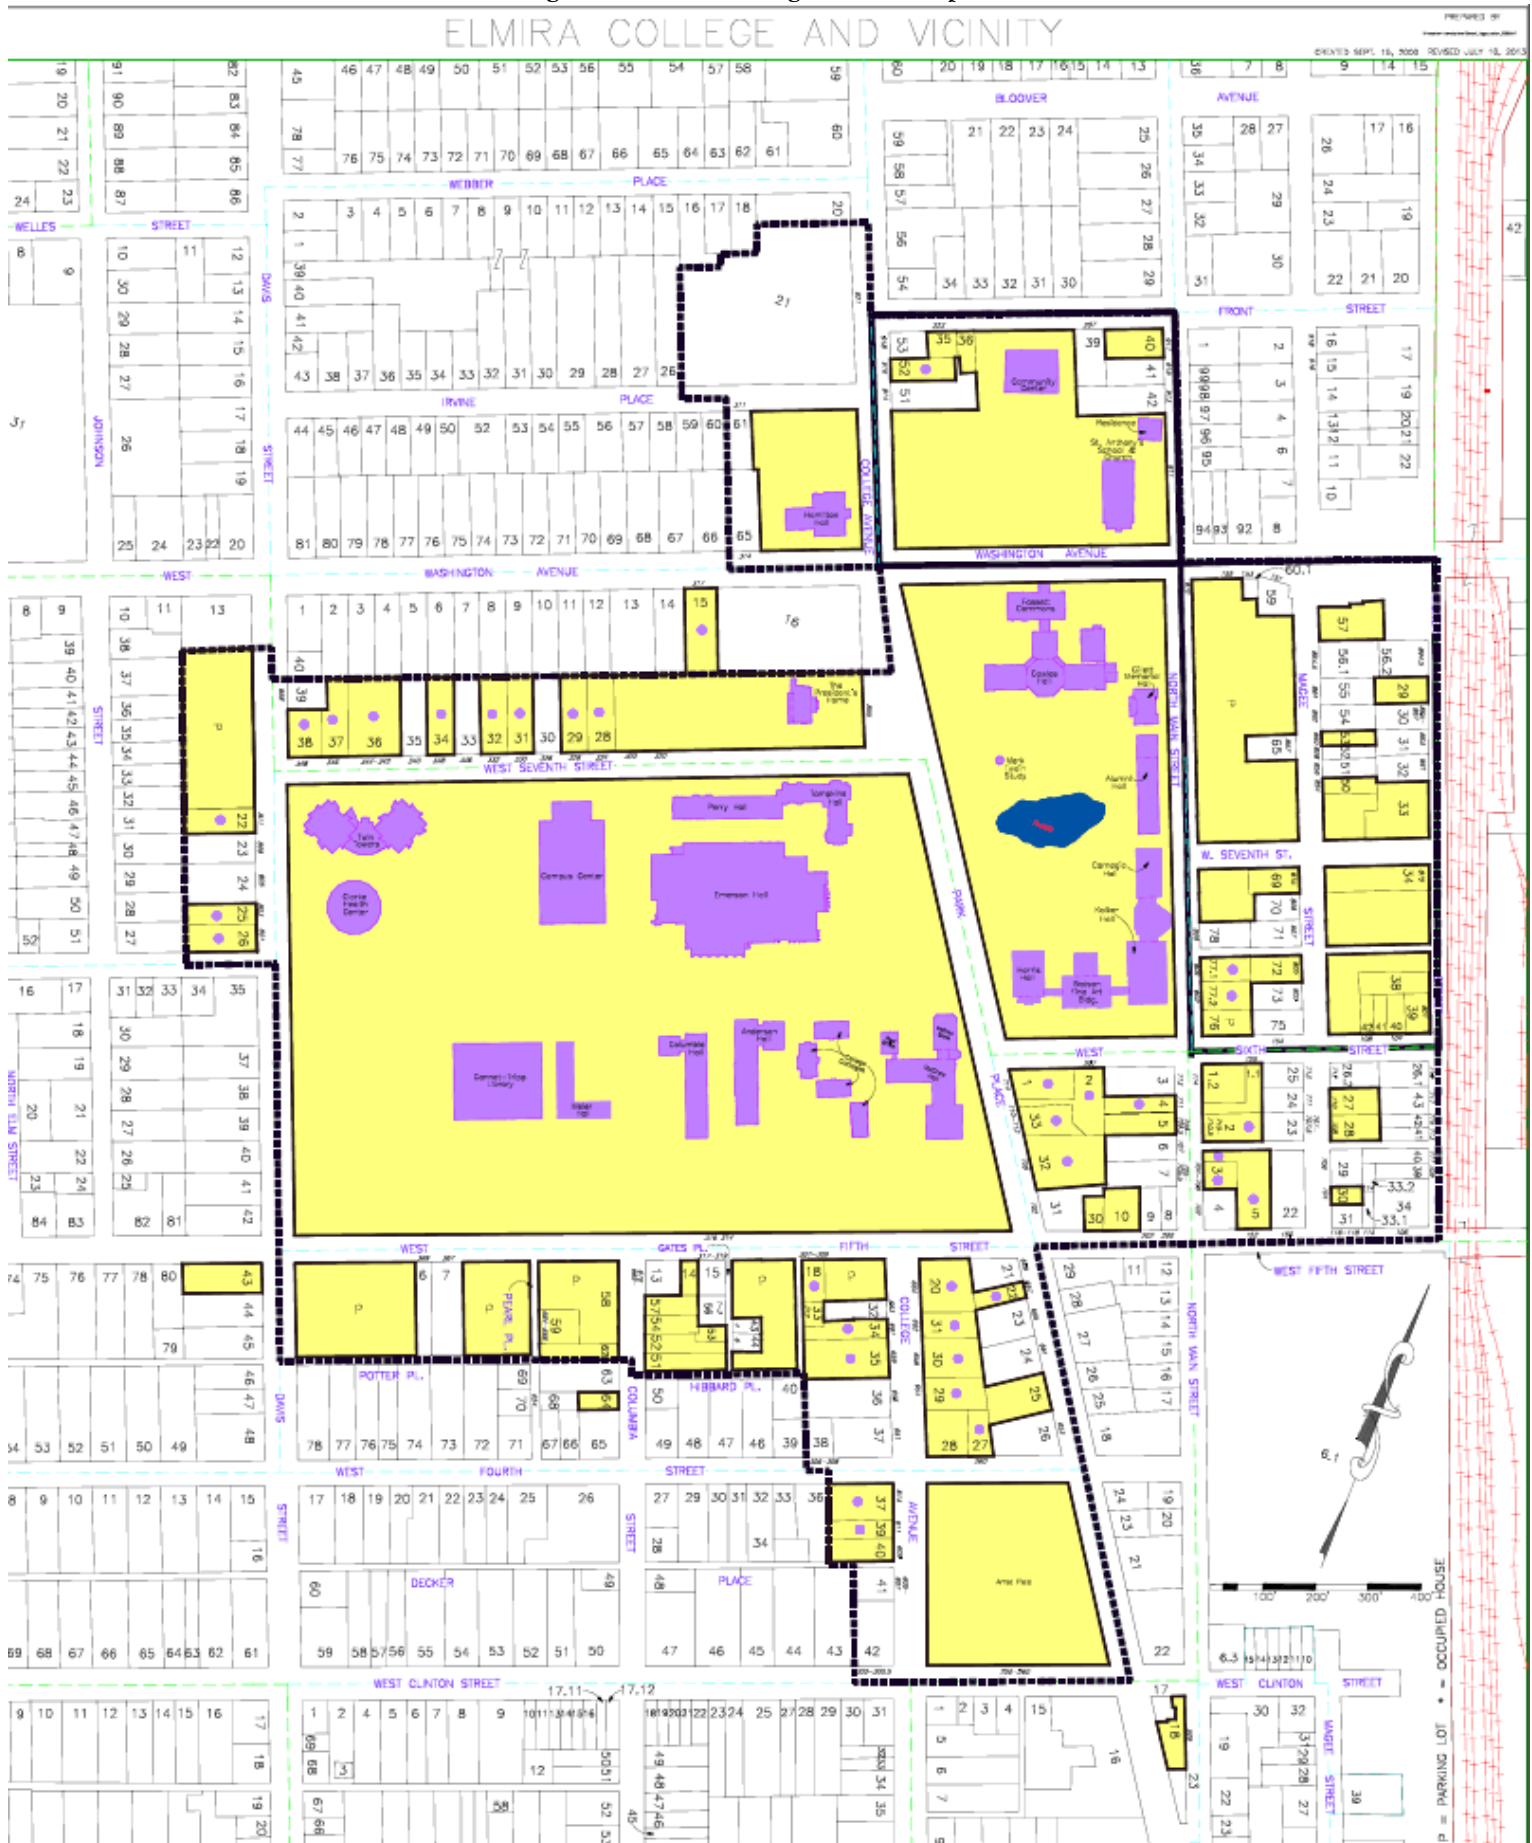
ELMIRA COLLEGE AND VICINITY

CREATED SEPT. 19, 2008 REVISED JULY 18, 2013

BLOOVER AVENUE
WEBBER PLACE
WELLES STREET
IRVINE PLACE
FRONT STREET
DAVIS STREET
JOHNSON
COLLEGE AVENUE
WASHINGTON AVENUE
WEST WASHINGTON AVENUE
Community Center
Residence
St. Anthony's School & Church
Hamilton Hall
Fassett Commons
Cowles Hall
Gillett Memorial Hall
Mark Twain Study
Alumni Hall
Carnegie Hall
Kellar Hall
Harris Hall
Beecher Fine Art Bldg.
The President's Home
WEST SEVENTH STREET
W. SEVENTH ST.
MAGEE STREET
NORTH MAIN STREET
PARK PLACE
Twin Towers
Clarke Health Center
Campus Center
Perry Hall
Tompkins Hall
Emerson Hall
Gannett-Tripp Library
Meier Hall
Columbia Hall
Anderson Hall
Hoffman Hall
Durand Hall
WEST SIXTH STREET
WEST FIFTH STREET
GATES PL.
NORTH ELM STREET
PEARL PL.
POTTER PL.
HIBBARD PL.
COLUMBIA
WEST FOURTH STREET
DECKER PLACE
Arne Field
WEST CLINTON STREET
MAGEE STREET
P = PARKING LOT • = OCCUPIED HOUSE
100' 200' 300' 400'
P